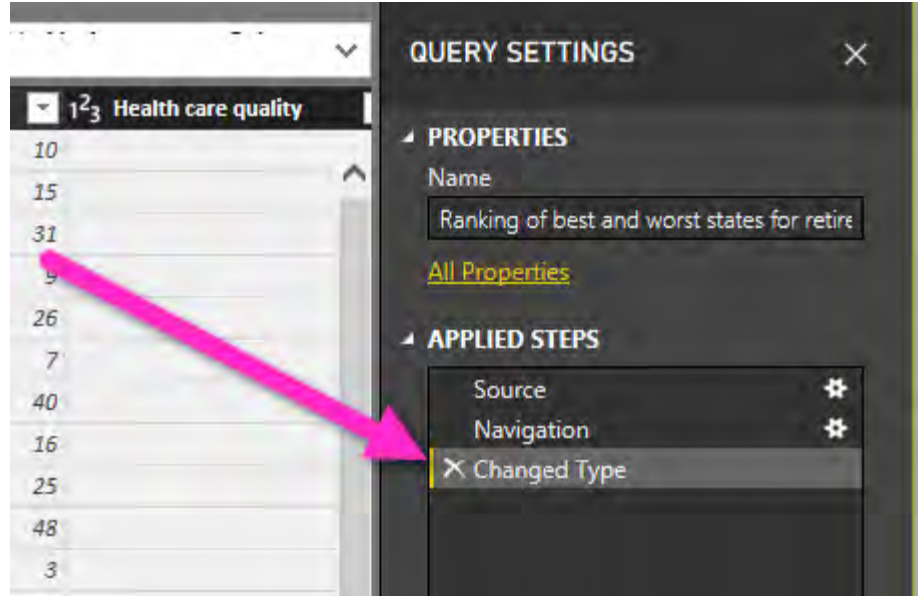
$1^2_3$ Health care quality

10
15
31
9
26
7
40
16
25
48
3

QUERY SETTINGS

PROPERTIES

Name

Ranking of best and worst states for retire

All Properties

APPLIED STEPS

Source

Navigation

Changed Type